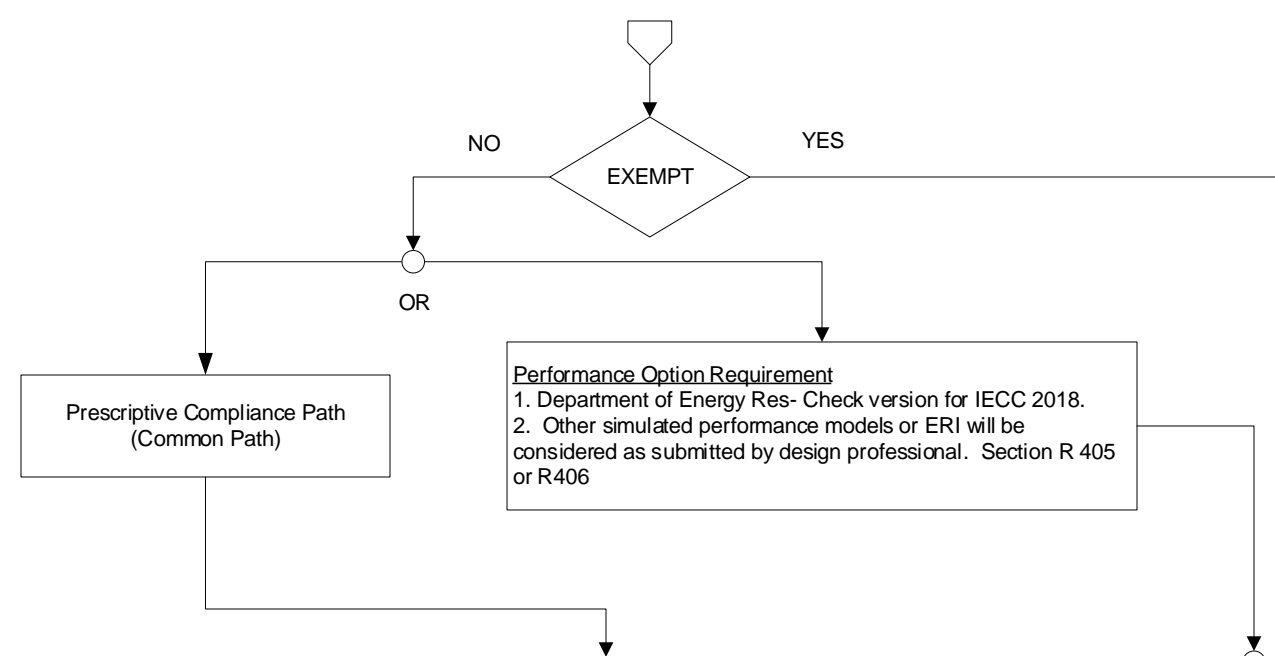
NO

EXEMPT

YES

OR

Prescriptive Compliance Path (Common Path)

Performance Option Requirement
1. Department of Energy Res- Check version for IECC 2018.
2. Other simulated performance models or ERI will be considered as submitted by design professional. Section R 405 or R406